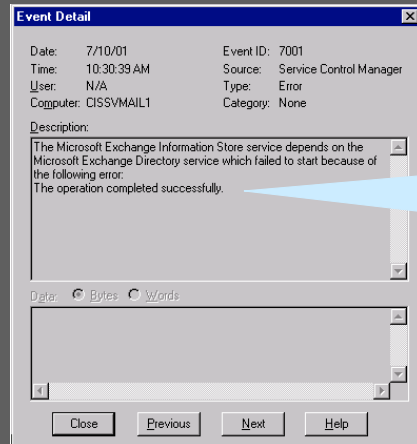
Event Detail

Date: 7/10/01
Time: 10:30:39 AM
User: N/A
Computer: CISSVMAIL1

Event ID: 7001
Source: Service Control Manager
Type: Error
Category: None

Description:

The Microsoft Exchange Information Store service depends on the Microsoft Exchange Directory service which failed to start because of the following error:
The operation completed successfully.

Data: Bytes Words

Close Previous Next Help